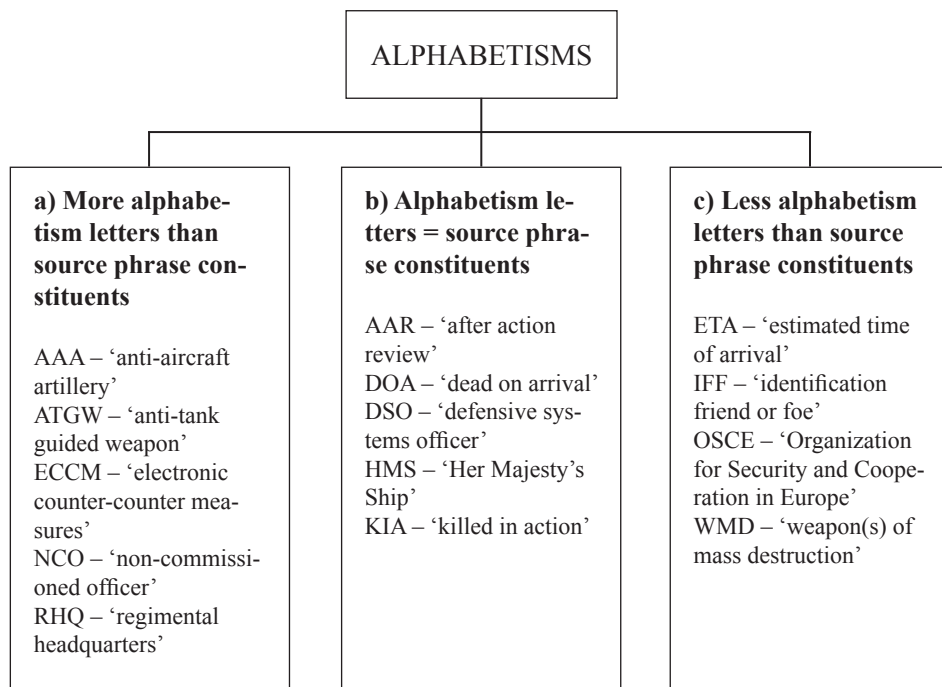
ALPHABETISMS

**a) More alphabetism letters than source phrase constituents**

AAA – ‘anti-aircraft artillery’
ATGW – ‘anti-tank guided weapon’
ECCM – ‘electronic counter-counter measures’
NCO – ‘non-commissioned officer’
RHQ – ‘regimental headquarters’

**b) Alphabetism letters = source phrase constituents**

AAR – ‘after action review’
DOA – ‘dead on arrival’
DSO – ‘defensive systems officer’
HMS – ‘Her Majesty’s Ship’
KIA – ‘killed in action’

**c) Less alphabetism letters than source phrase constituents**

ETA – ‘estimated time of arrival’
IFF – ‘identification friend or foe’
OSCE – ‘Organization for Security and Cooperation in Europe’
WMD – ‘weapon(s) of mass destruction’